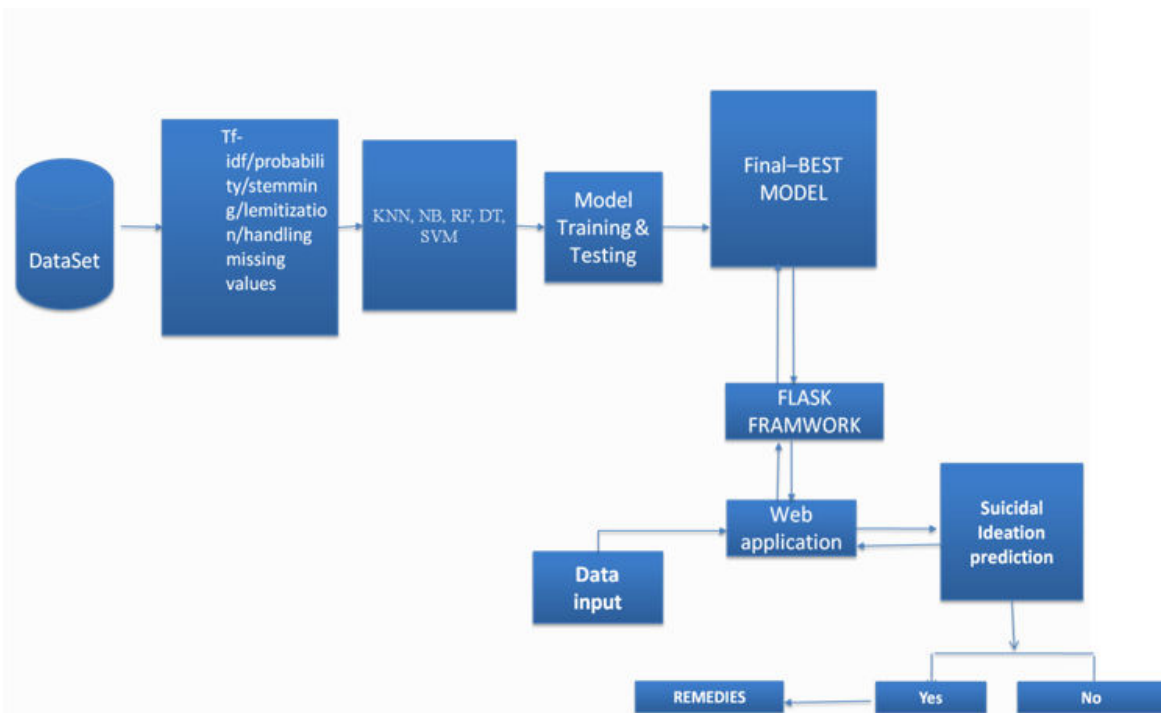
DataSet

Tf-idf/probability/stemming/lemitization/handling missing values

KNN, NB, RF, DT, SVM

Model Training & Testing

Final–BEST MODEL

FLASK FRAMWORK

Web application

Suicidal Ideation prediction

Data input

REMEDIES

Yes

No